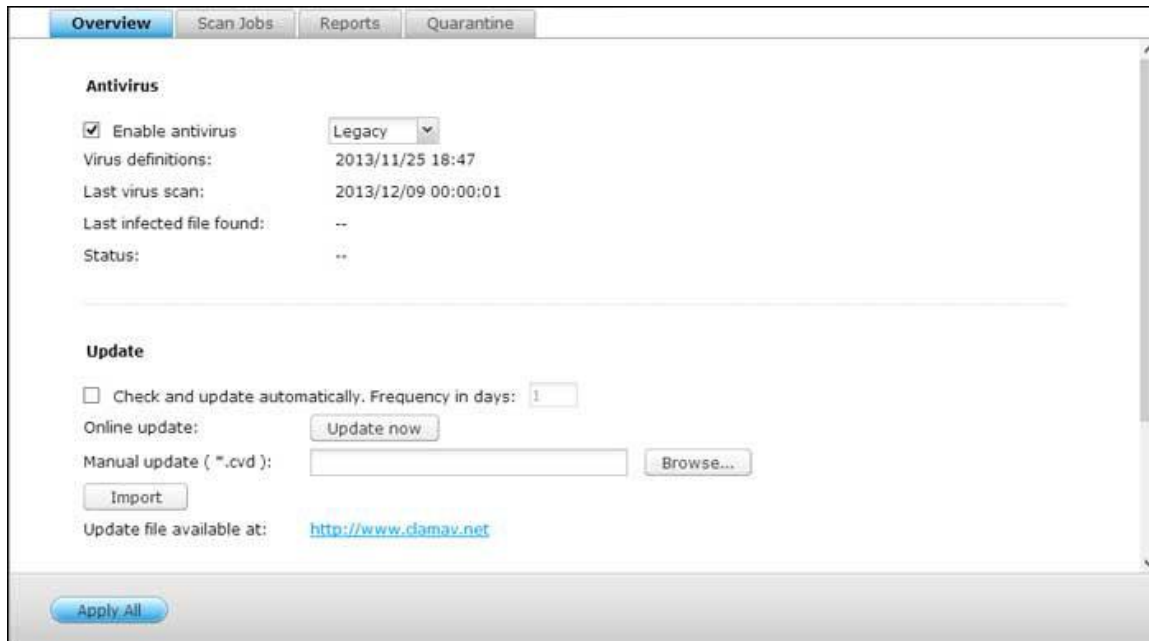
Overview Scan Jobs Reports Quarantine

Antivirus

☑ Enable antivirus Legacy

Virus definitions: 2013/11/25 18:47

Last virus scan: 2013/12/09 00:00:01

Last infected file found: --

Status: --

Update

☐ Check and update automatically. Frequency in days: 1

Online update: Update now

Manual update ( *.cvd ): Browse...

Import

Update file available at: http://www.clamav.net

Apply All